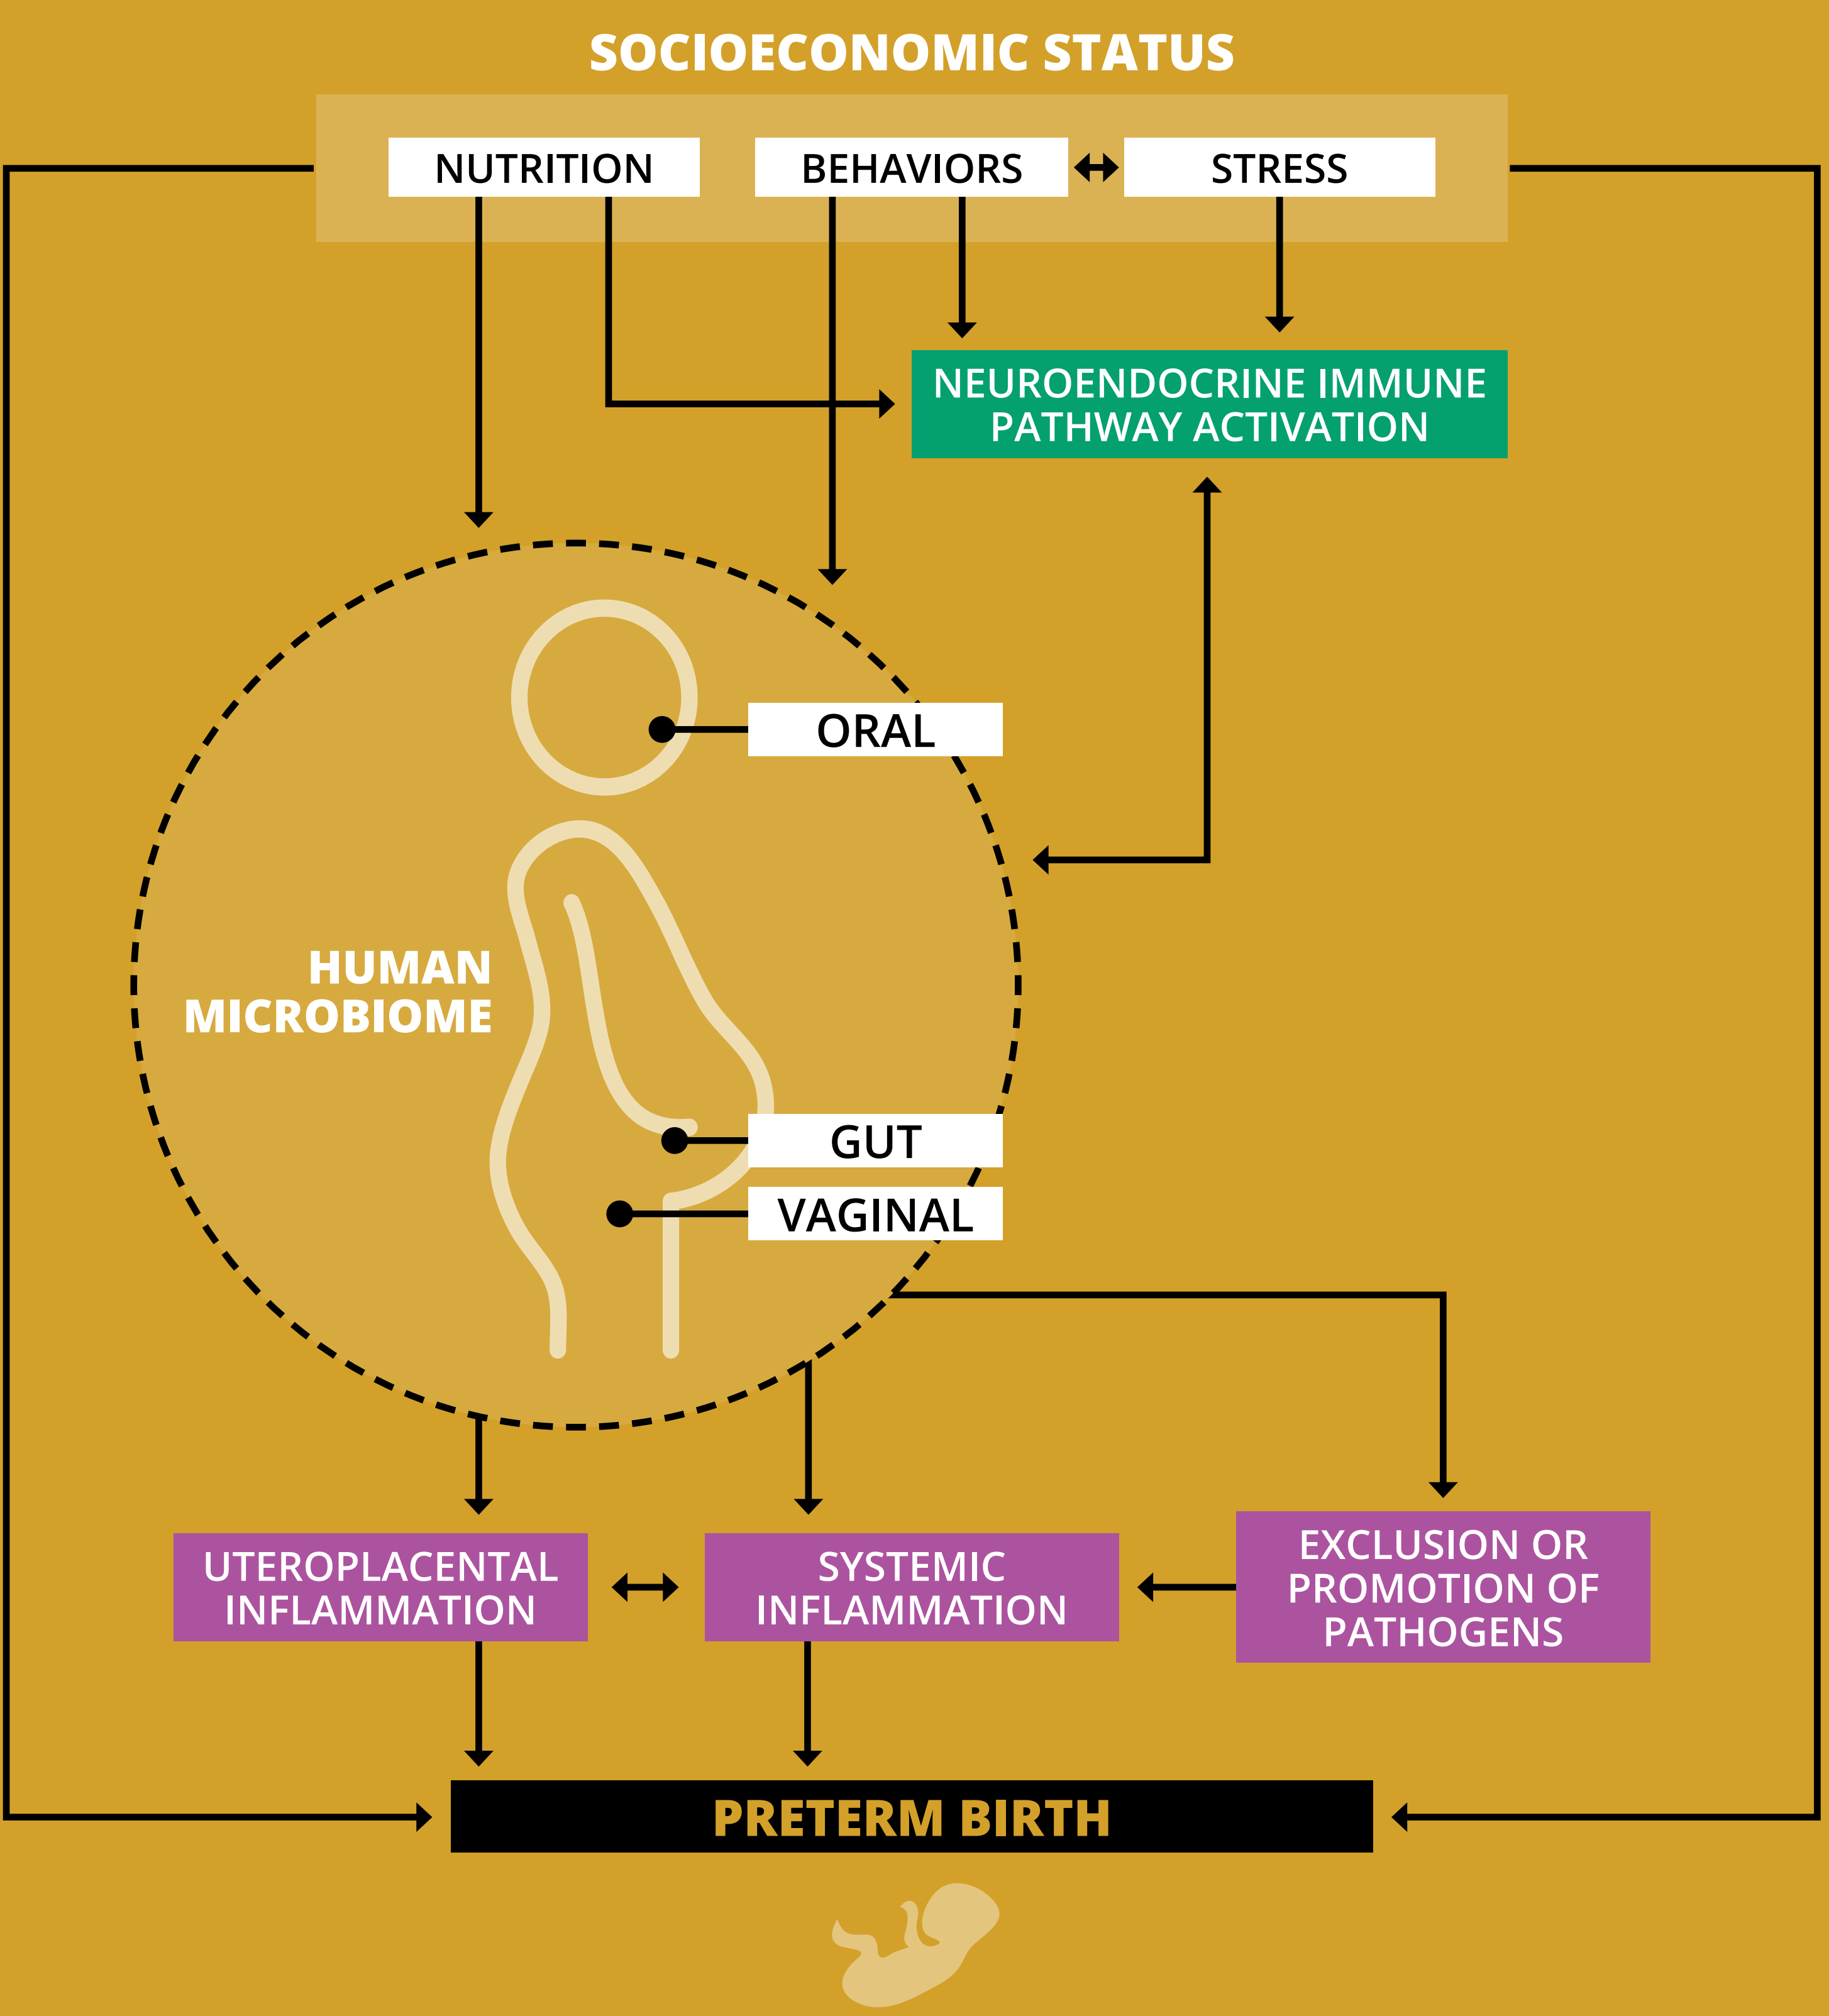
SOCIOECONOMIC STATUS

NUTRITION

BEHAVIORS

STRESS

NEUROENDOCRINE IMMUNE PATHWAY ACTIVATION

ORAL

HUMAN MICROBIOME

GUT

VAGINAL

UTEROPLACENTAL INFLAMMATION

SYSTEMIC INFLAMMATION

EXCLUSION OR PROMOTION OF PATHOGENS

PRETERM BIRTH